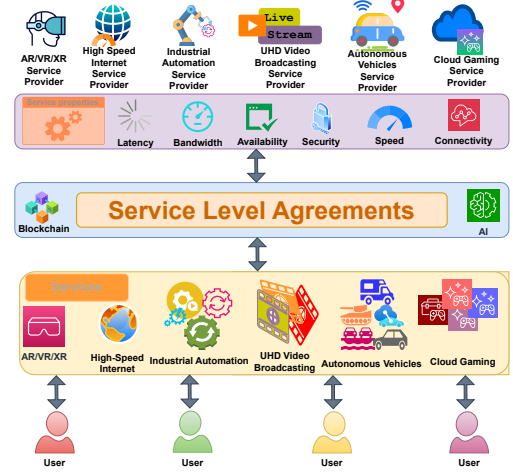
AR/VR/XR Service Provider

High Speed Internet Service Provider

Industrial Automation Service Provider

Live Stream

UHD Video Broadcasting Service Provider

Autonomous Vehicles Service Provider

Cloud Gaming Service Provider

Service properties

Latency

Bandwidth

Availability

Security

Speed

Connectivity

Blockchain

Service Level Agreements

AI

Services

AR/VR/XR

High-Speed Internet

Industrial Automation

UHD Video Broadcasting

Autonomous Vehicles

Cloud Gaming

User

User

User

User